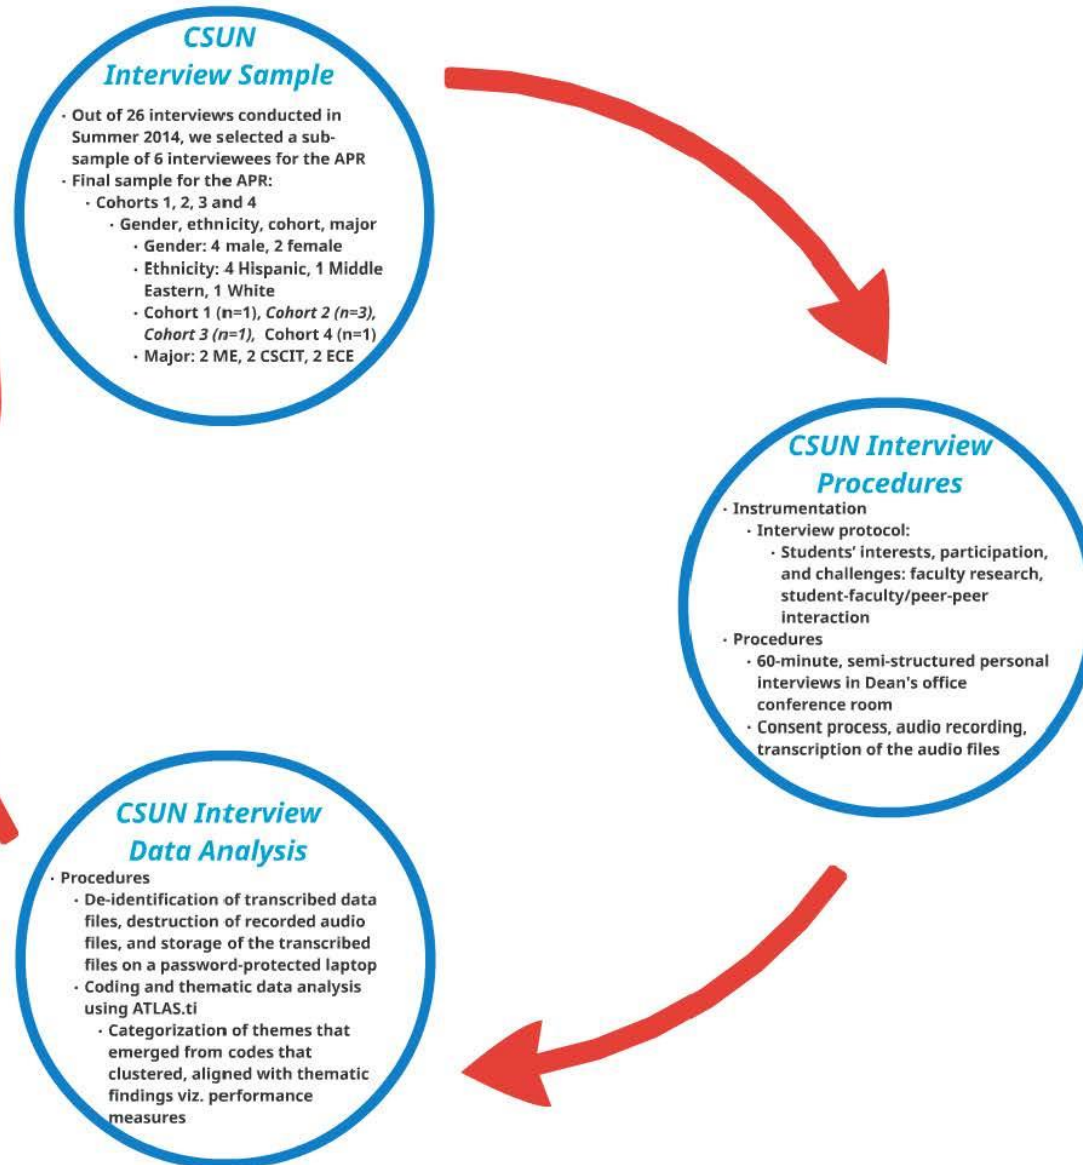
CSUN Interview Sample

· Out of 26 interviews conducted in Summer 2014, we selected a subsample of 6 interviewees for the APR
· Final sample for the APR:
  · Cohorts 1, 2, 3 and 4
    · Gender, ethnicity, cohort, major
      · Gender: 4 male, 2 female
      · Ethnicity: 4 Hispanic, 1 Middle Eastern, 1 White
      · Cohort 1 (n=1), *Cohort 2 (n=3), Cohort 3 (n=1),* Cohort 4 (n=1)
      · Major: 2 ME, 2 CSCIT, 2 ECE

CSUN Interview Procedures

· Instrumentation
  · Interview protocol:
    · Students' interests, participation, and challenges: faculty research, student-faculty/peer-peer interaction
· Procedures
  · 60-minute, semi-structured personal interviews in Dean's office conference room
  · Consent process, audio recording, transcription of the audio files

CSUN Interview Data Analysis

· Procedures
  · De-identification of transcribed data files, destruction of recorded audio files, and storage of the transcribed files on a password-protected laptop
  · Coding and thematic data analysis using ATLAS.ti
    · Categorization of themes that emerged from codes that clustered, aligned with thematic findings viz. performance measures